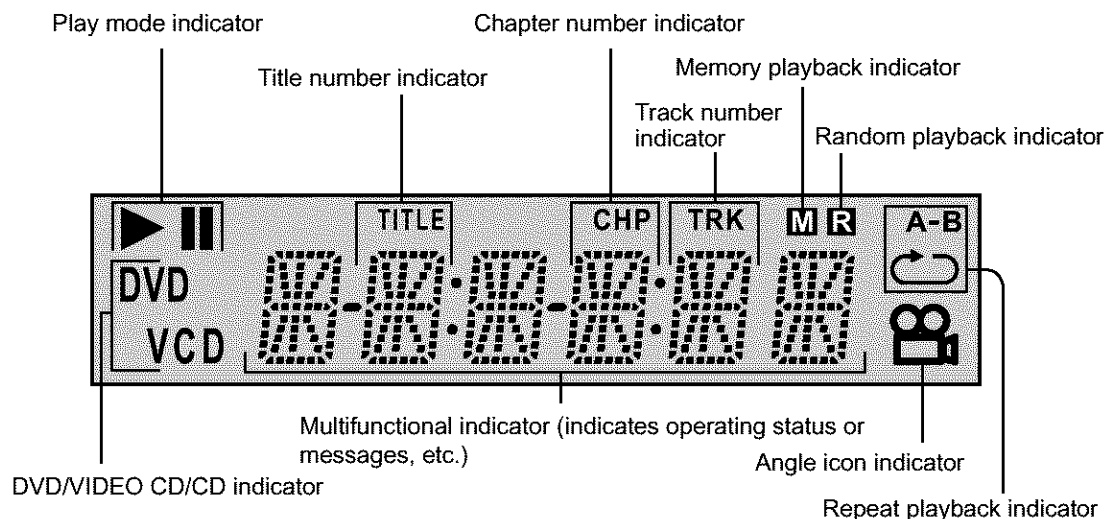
Play mode indicator

Chapter number indicator

Title number indicator

Memory playback indicator

Track number indicator

Random playback indicator

TITLE

CHP

TRK

M

R

A-B

DVD

VCD

Multifunctional indicator (indicates operating status or messages, etc.)

Angle icon indicator

DVD/VIDEO CD/CD indicator

Repeat playback indicator